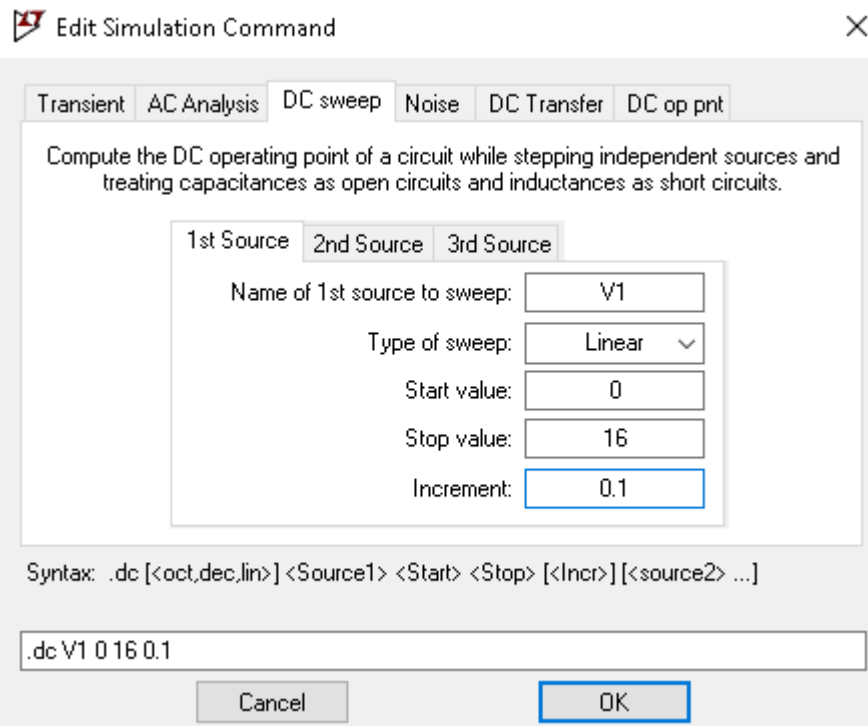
Edit Simulation Command

×

Transient | AC Analysis | DC sweep | Noise | DC Transfer | DC op pnt

Compute the DC operating point of a circuit while stepping independent sources and treating capacitances as open circuits and inductances as short circuits.

1st Source | 2nd Source | 3rd Source

Name of 1st source to sweep: V1

Type of sweep: Linear

Start value: 0

Stop value: 16

Increment: 0.1

Syntax: .dc [<oct,dec,lin>] <Source1> <Start> <Stop> [<Incr>] [<source2> ...]

.dc V1 0 16 0.1

Cancel

OK